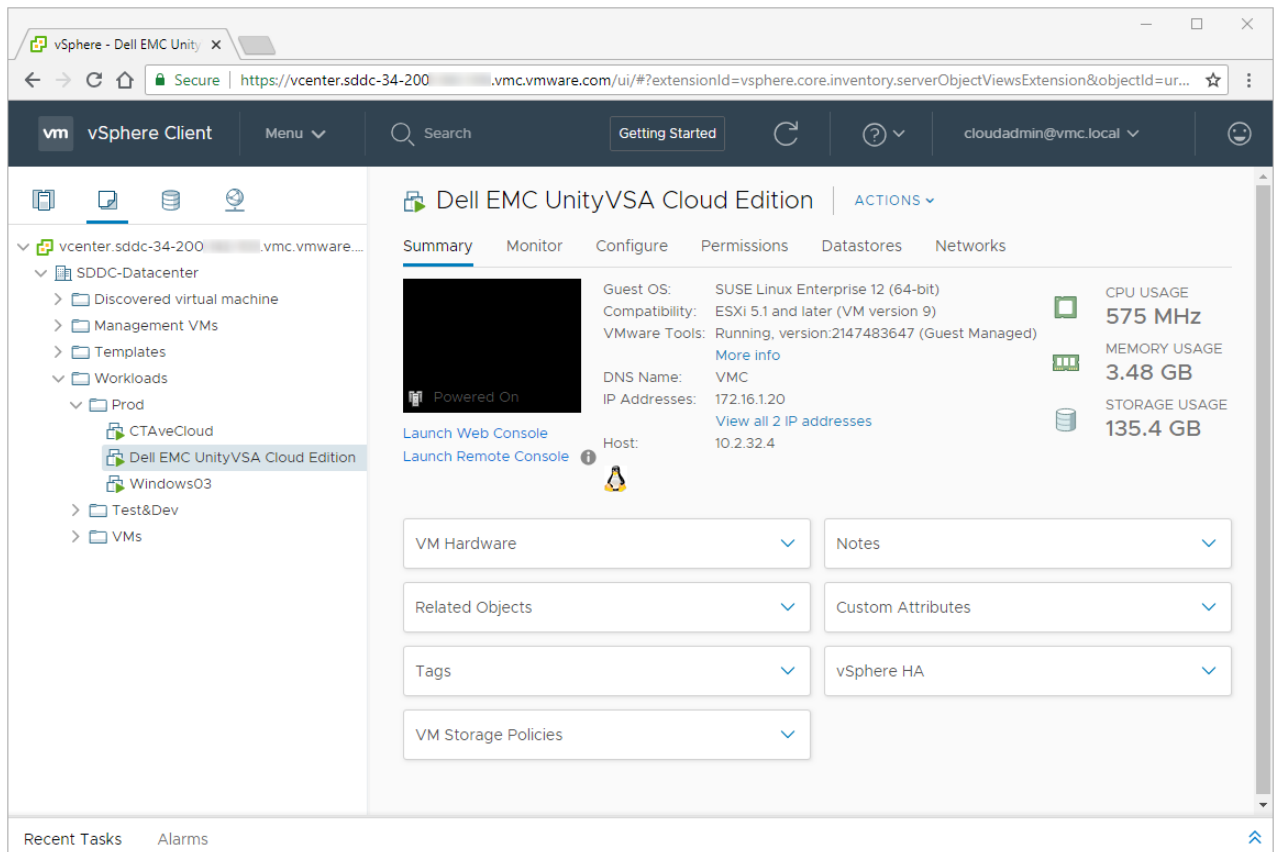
vSphere - Dell EMC Unity ×

Secure | https://vcenter.sddc-34-200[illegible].vmc.vmware.com/ui/#?extensionId=vsphere.core.inventory.serverObjectViewsExtension&objectId=ur...

vm vSphere Client Menu Search Getting Started cloudadmin@vmc.local

vcenter.sddc-34-200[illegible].vmc.vmware....
SDDC-Datacenter
Discovered virtual machine
Management VMs
Templates
Workloads
Prod
CTAveCloud
Dell EMC UnityVSA Cloud Edition
Windows03
Test&Dev
VMs

Dell EMC UnityVSA Cloud Edition | ACTIONS

Summary Monitor Configure Permissions Datastores Networks

Powered On

Launch Web Console
Launch Remote Console

Guest OS: SUSE Linux Enterprise 12 (64-bit)
Compatibility: ESXi 5.1 and later (VM version 9)
VMware Tools: Running, version:2147483647 (Guest Managed)
More info
DNS Name: VMC
IP Addresses: 172.16.1.20
View all 2 IP addresses
Host: 10.2.32.4

CPU USAGE
575 MHz
MEMORY USAGE
3.48 GB
STORAGE USAGE
135.4 GB

VM Hardware
Notes
Related Objects
Custom Attributes
Tags
vSphere HA
VM Storage Policies

Recent Tasks Alarms